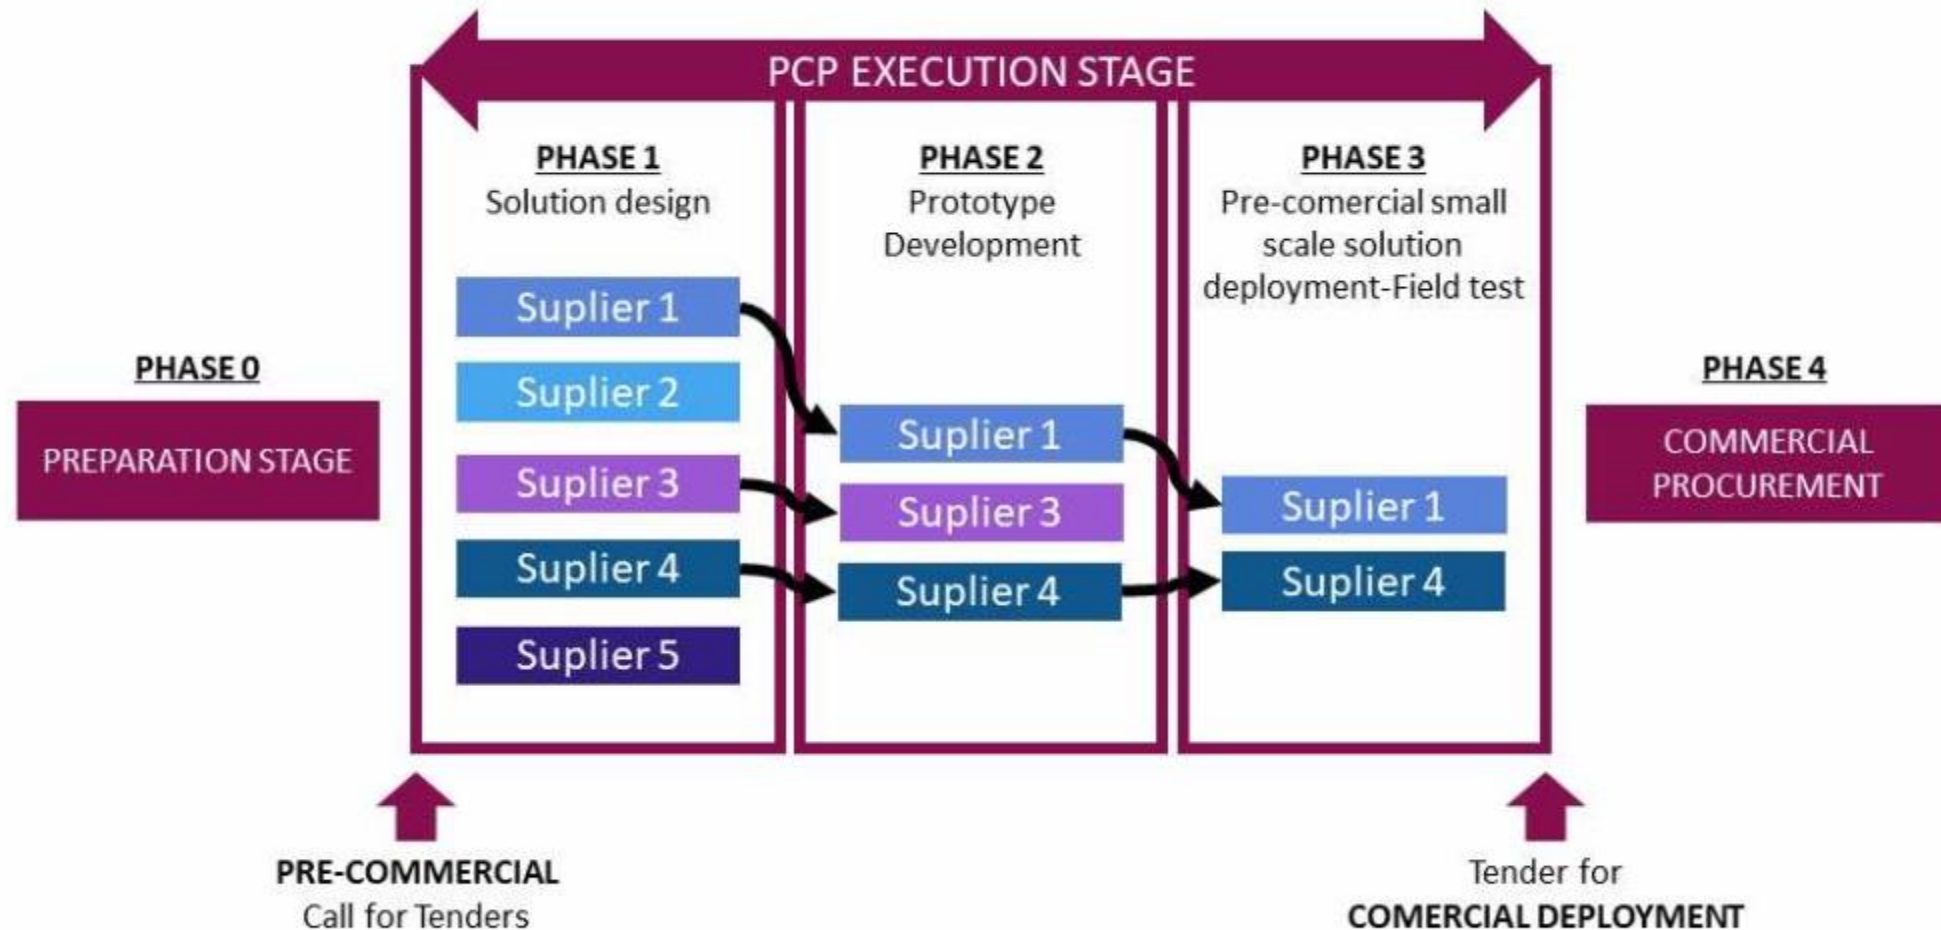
PCP EXECUTION STAGE

PHASE 0
PREPARATION STAGE

PHASE 1
Solution design

Suplier 1
Suplier 2
Suplier 3
Suplier 4
Suplier 5

PHASE 2
Prototype Development

Suplier 1
Suplier 3
Suplier 4

PHASE 3
Pre-comercial small scale solution deployment-Field test

Suplier 1
Suplier 4

PHASE 4
COMMERCIAL PROCUREMENT

PRE-COMMERCIAL
Call for Tenders

Tender for
COMERCIAL DEPLOYMENT